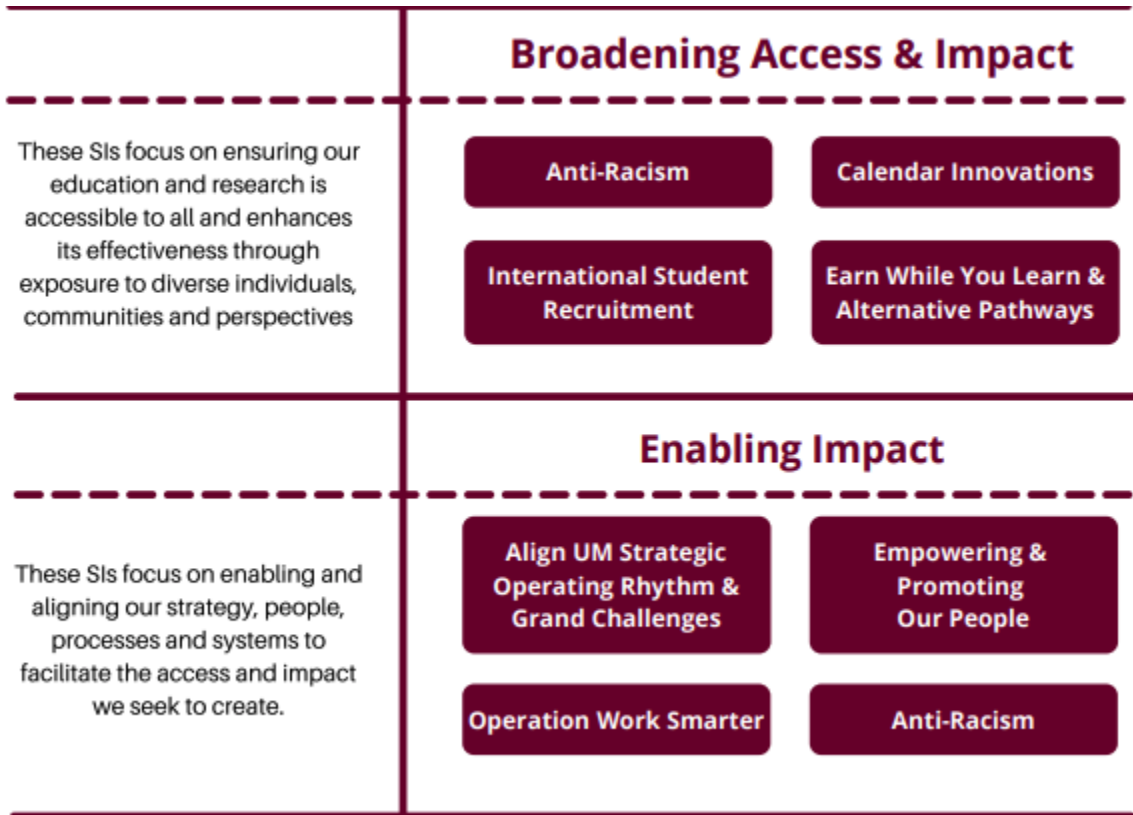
Broadening Access & Impact

These SIs focus on ensuring our education and research is accessible to all and enhances its effectiveness through exposure to diverse individuals, communities and perspectives

Anti-Racism

Calendar Innovations

International Student Recruitment

Earn While You Learn & Alternative Pathways

Enabling Impact

These SIs focus on enabling and aligning our strategy, people, processes and systems to facilitate the access and impact we seek to create.

Align UM Strategic Operating Rhythm & Grand Challenges

Empowering & Promoting Our People

Operation Work Smarter

Anti-Racism